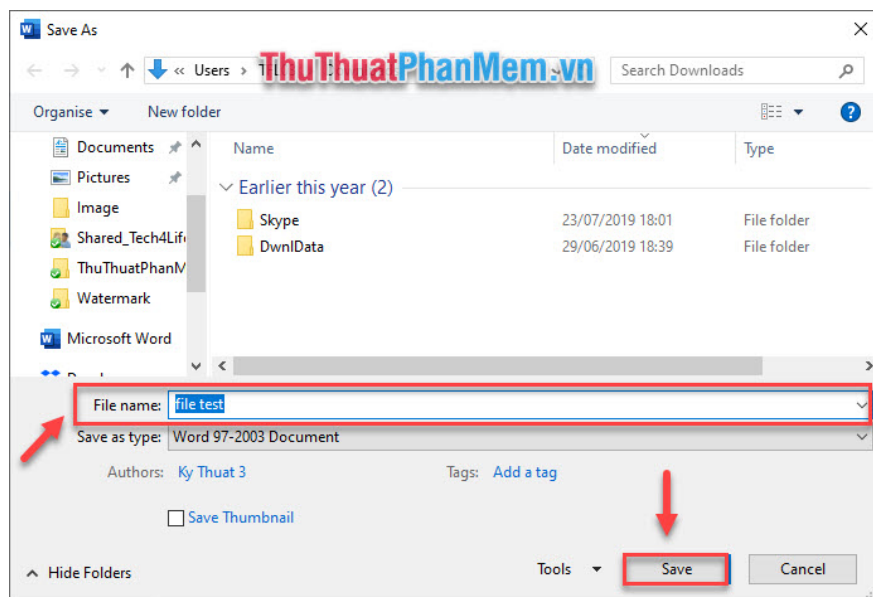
Save As

« Users › Th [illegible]

ThuThuatPhanMem.vn

Search Downloads

Organise ▾ New folder

Documents

Pictures

Image

Shared_Tech4Life

ThuThuatPhanM

Watermark

Microsoft Word

| Name | Date modified | Type |
|---|---|---|
| Earlier this year (2) | | |
| Skype | 23/07/2019 18:01 | File folder |
| DwnlData | 29/06/2019 18:39 | File folder |

File name: file test

Save as type: Word 97-2003 Document

Authors: Ky Thuat 3

Tags: Add a tag

Save Thumbnail

Hide Folders

Tools ▾

Save

Cancel